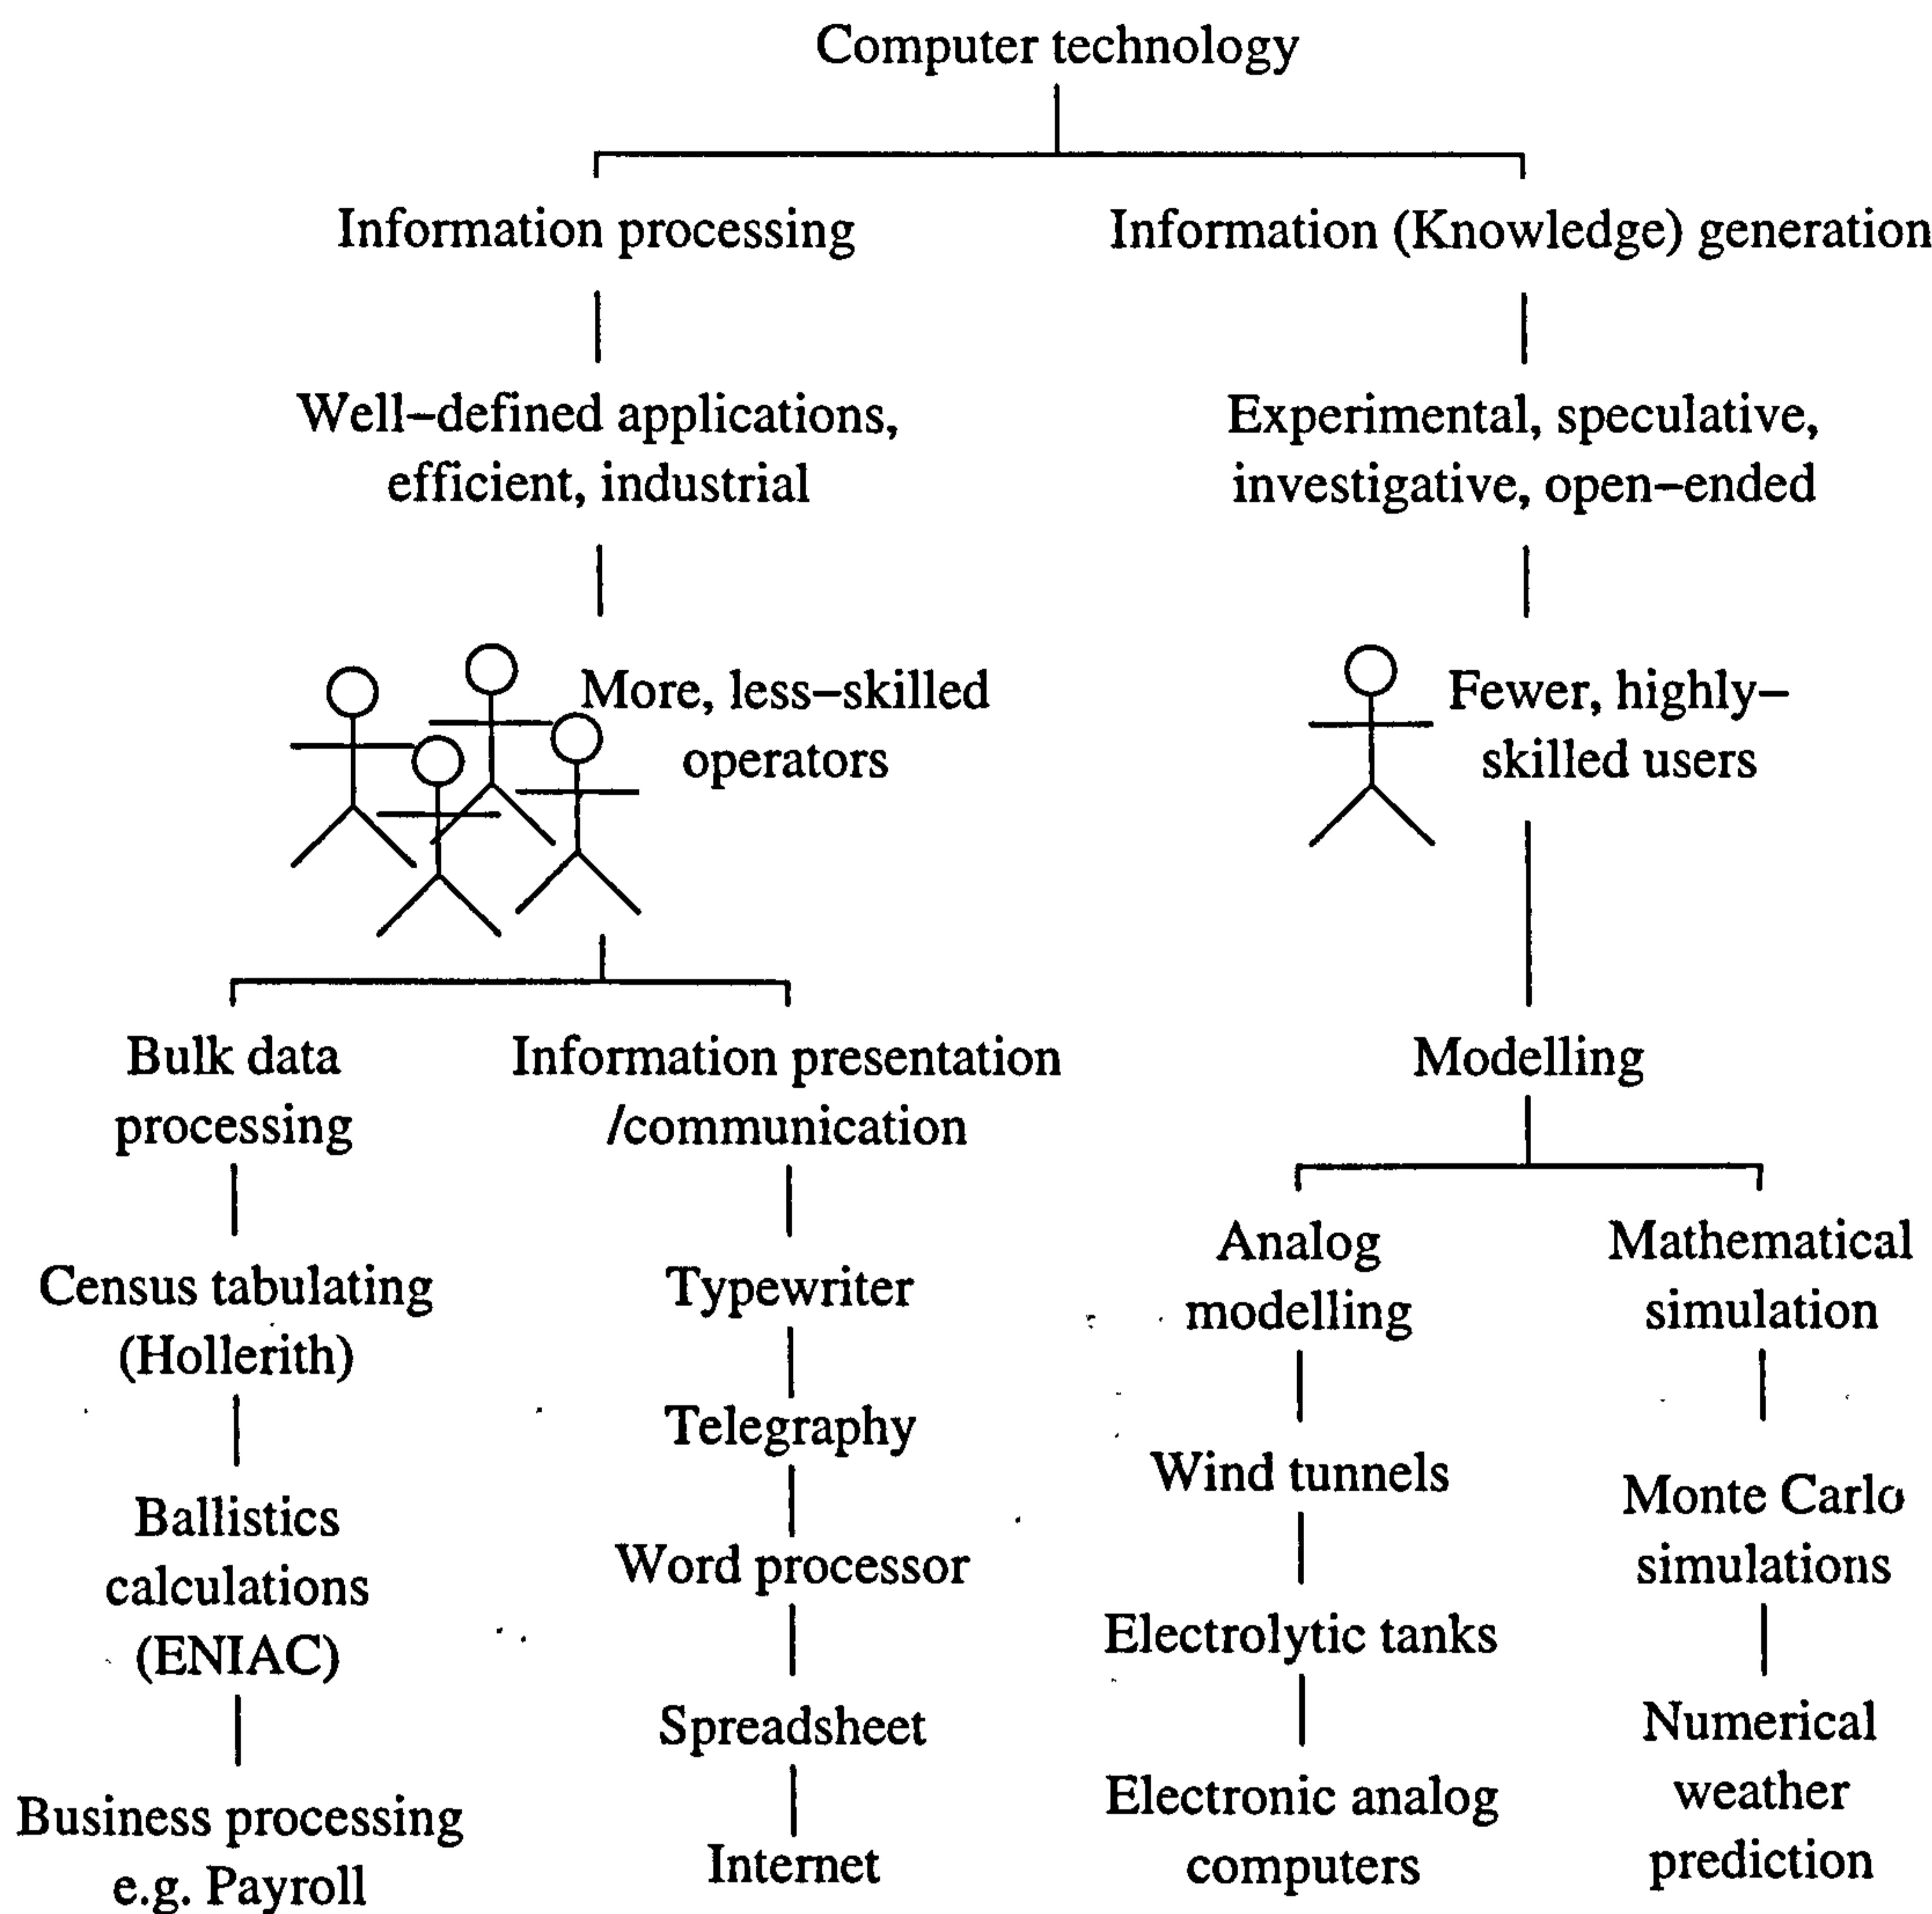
Computer technology

Information processing

Well–defined applications, efficient, industrial

More, less–skilled operators

Bulk data processing

Census tabulating (Hollerith)

Ballistics calculations (ENIAC)

Business processing e.g. Payroll

Information presentation /communication

Typewriter

Telegraphy

Word processor

Spreadsheet

Internet

Information (Knowledge) generation

Experimental, speculative, investigative, open–ended

Fewer, highly–skilled users

Modelling

Analog modelling

Wind tunnels

Electrolytic tanks

Electronic analog computers

Mathematical simulation

Monte Carlo simulations

Numerical weather prediction